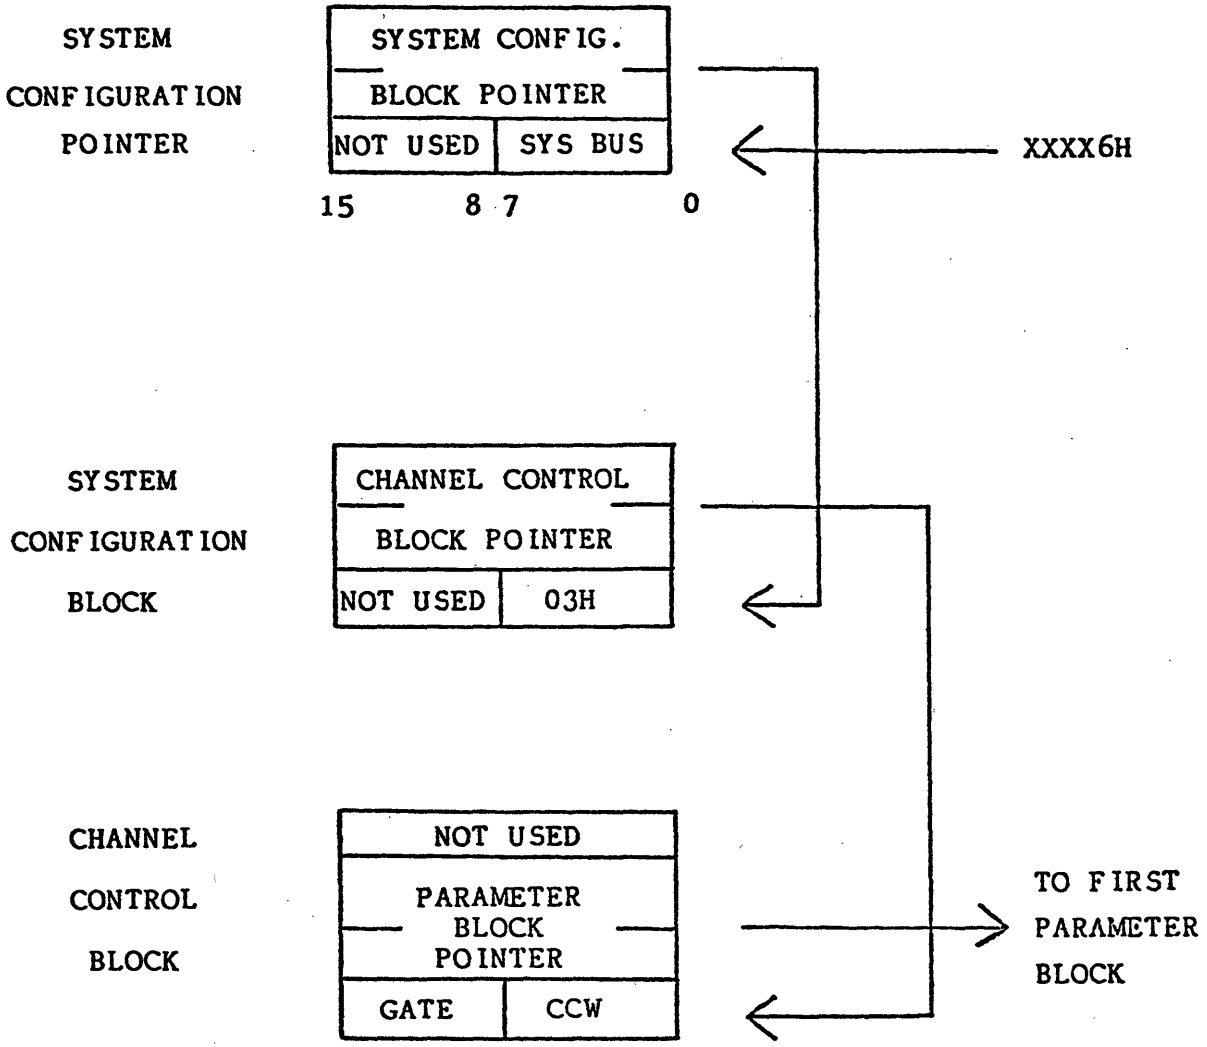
SYSTEM CONFIGURATION POINTER

SYSTEM CONFIG.

BLOCK POINTER

NOT USED | SYS BUS

XXXX6H

15 8 7 0

SYSTEM CONFIGURATION BLOCK

CHANNEL CONTROL

BLOCK POINTER

NOT USED | 03H

CHANNEL CONTROL BLOCK

NOT USED

PARAMETER BLOCK POINTER

GATE | CCW

TO FIRST PARAMETER BLOCK